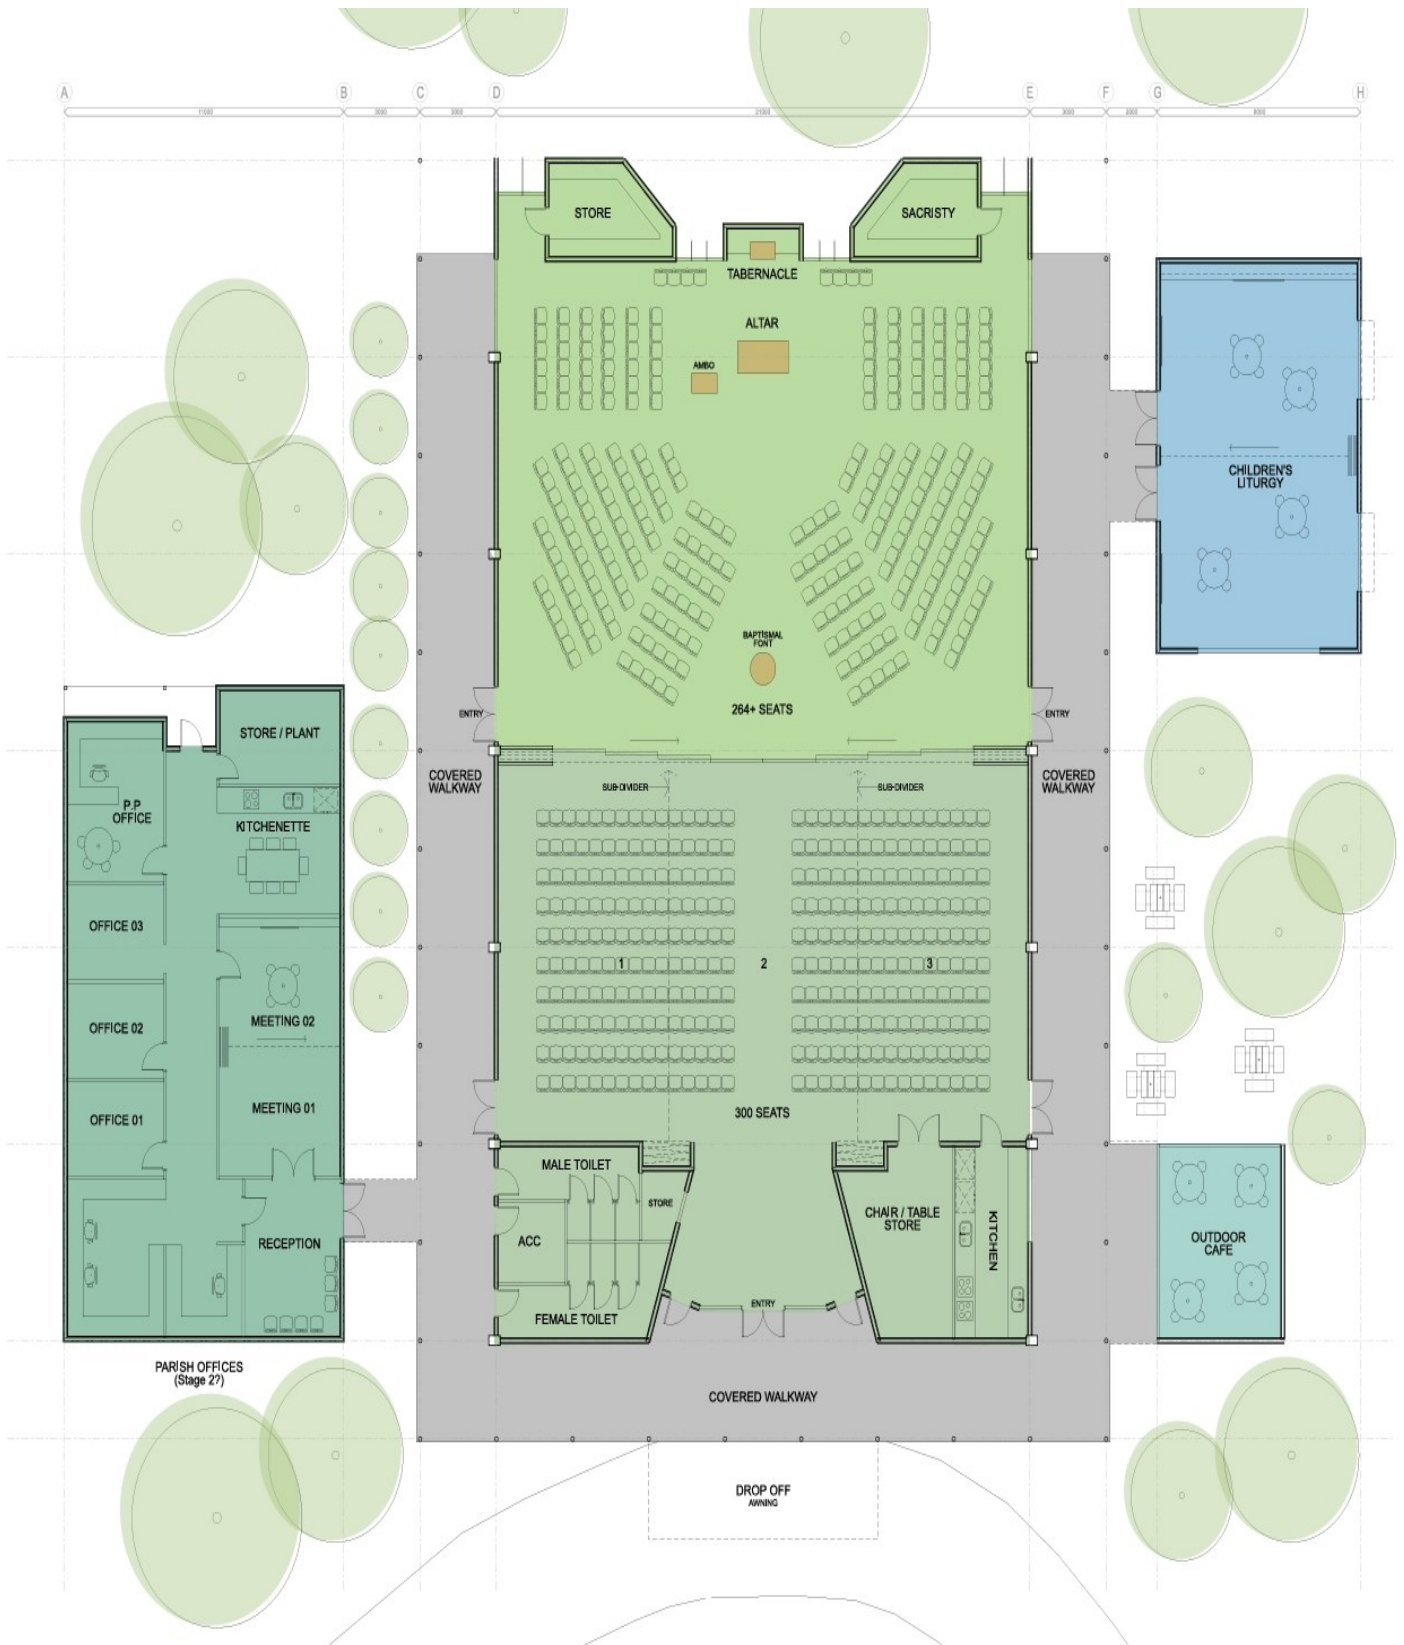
A B C D E F G H

11000 3000 3000 21000 3000 3000 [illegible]

STORE

SACRISTY

TABERNACLE

ALTAR

AMBO

CHILDREN'S LITURGY

BAPTISMAL FONT

264+ SEATS

ENTRY

ENTRY

STORE / PLANT

COVERED WALKWAY

COVERED WALKWAY

SUB-DIVIDER

SUB-DIVIDER

P.P OFFICE

KITCHENETTE

OFFICE 03

1

2

3

OFFICE 02

MEETING 02

OFFICE 01

MEETING 01

300 SEATS

MALE TOILET

STORE

RECEPTION

ACC

CHAIR / TABLE STORE

KITCHEN

OUTDOOR CAFE

FEMALE TOILET

ENTRY

PARISH OFFICES (Stage 2?)

COVERED WALKWAY

DROP OFF AWNING